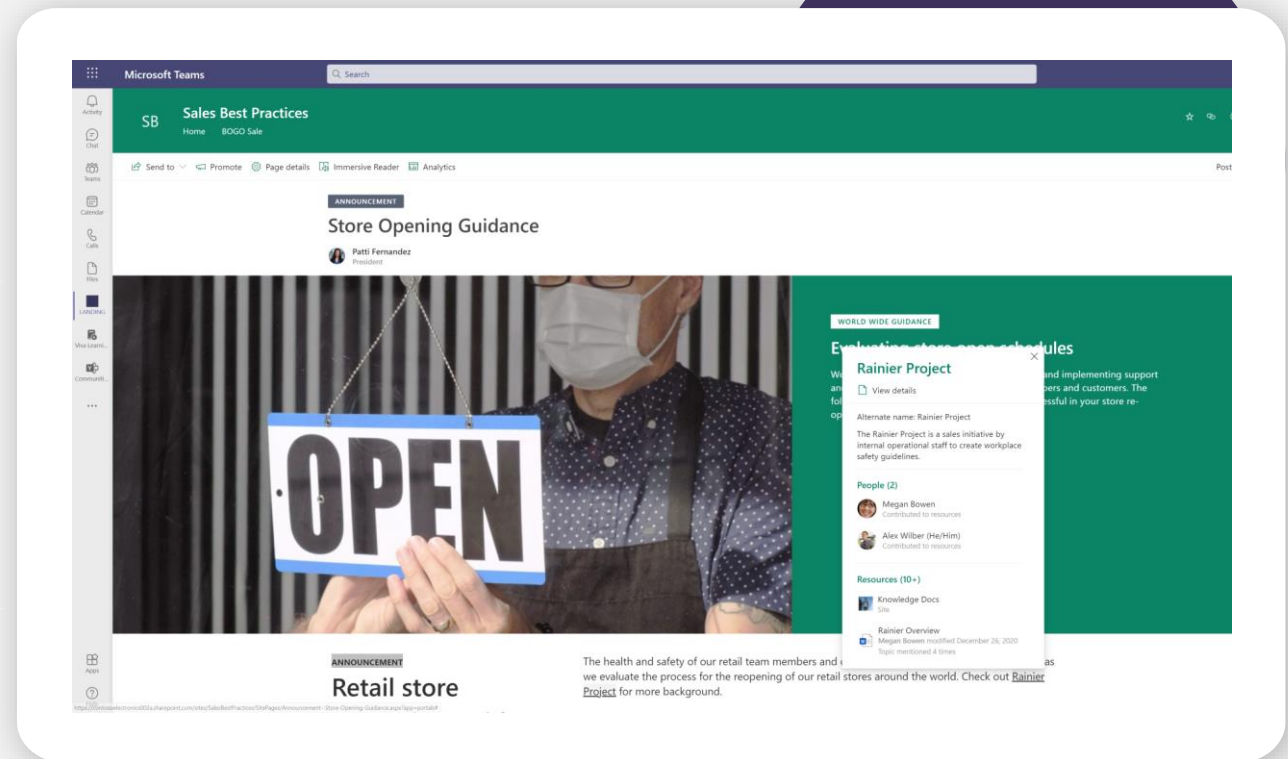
Microsoft Teams

Search

Activity

Chat

Teams

Calendar

Calls

Files

LANDING

Viva Learni...

Communiti...

...

Apps

Help

SB

Sales Best Practices

Home BOGO Sale

Send to Promote Page details Immersive Reader Analytics

Post

ANNOUNCEMENT

Store Opening Guidance

Patti Fernandez
President

OPEN

WORLD WIDE GUIDANCE

E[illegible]ules

We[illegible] and implementing support an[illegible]ers and customers. The fol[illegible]essful in your store re-op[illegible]

Rainier Project

View details

Alternate name: Rainier Project

The Rainier Project is a sales initiative by internal operational staff to create workplace safety guidelines.

People (2)

Megan Bowen
Contributed to resources

Alex Wilber (He/Him)
Contributed to resources

Resources (10+)

Knowledge Docs
Site

Rainier Overview
Megan Bowen modified December 26, 2020
Topic mentioned 4 times

ANNOUNCEMENT

Retail store

The health and safety of our retail team members and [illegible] as we evaluate the process for the reopening of our retail stores around the world. Check out Rainier Project for more background.

https://contosoelectronics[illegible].sharepoint.com/sites/SalesBestPractices/SitePages/Announcement--Store-Opening-Guidance.aspx?app=portals#